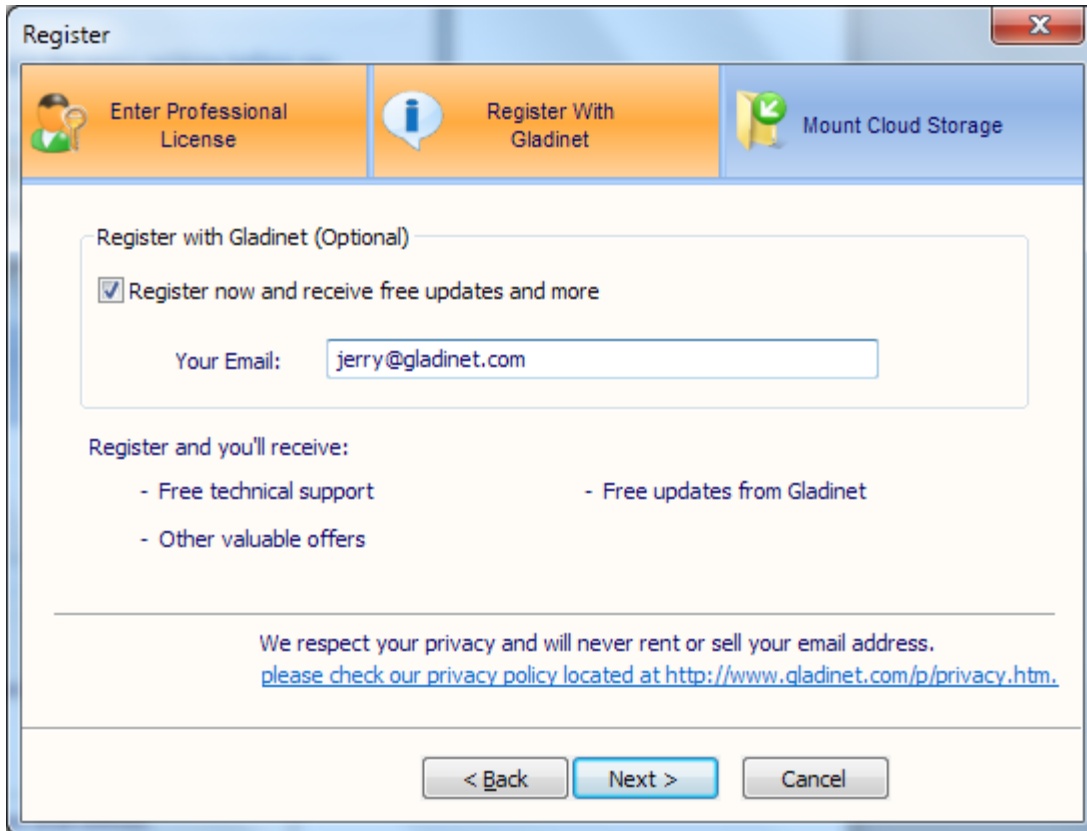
Register

Enter Professional License

Register With Gladinet

Mount Cloud Storage

Register with Gladinet (Optional)

Register now and receive free updates and more

Your Email: jerry@gladinet.com

Register and you'll receive:

- Free technical support

- Free updates from Gladinet

- Other valuable offers

We respect your privacy and will never rent or sell your email address.
please check our privacy policy located at http://www.gladinet.com/p/privacy.htm.

< Back

Next >

Cancel